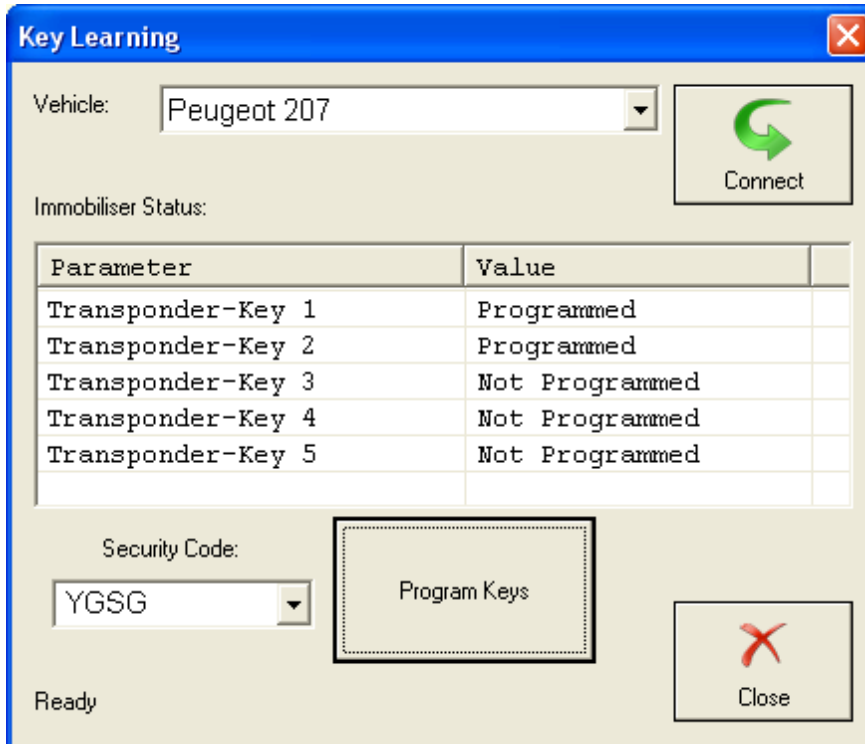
Key Learning

Vehicle: Peugeot 207

Connect

Immobiliser Status:

| Parameter | Value |
|---|---|
| Transponder-Key 1 | Programmed |
| Transponder-Key 2 | Programmed |
| Transponder-Key 3 | Not Programmed |
| Transponder-Key 4 | Not Programmed |
| Transponder-Key 5 | Not Programmed |

Security Code:

YGSG

Program Keys

Close

Ready